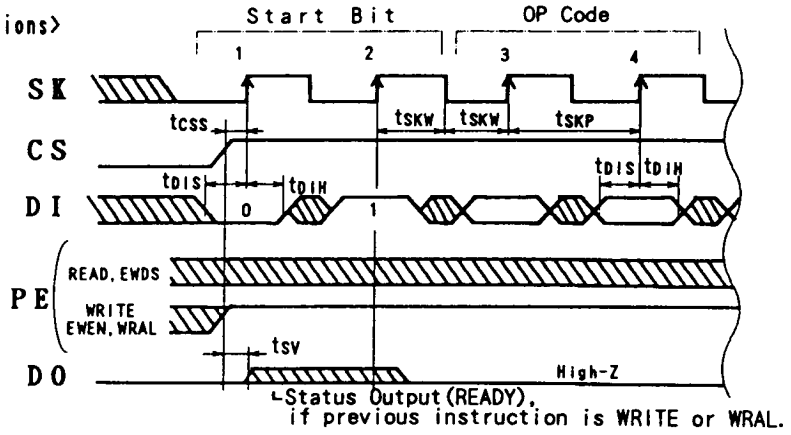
ions>

Start Bit

OP Code

1

2

3

4

SK

tCSS

tSKW

tSKW

tSKP

CS

tDIS

tDIH

tDIS

tDIH

DI

0

1

PE

READ, EWDS

WRITE EWEN, WRAL

tSV

DO

High-Z

└Status Output (READY), if previous instruction is WRITE or WRAL.